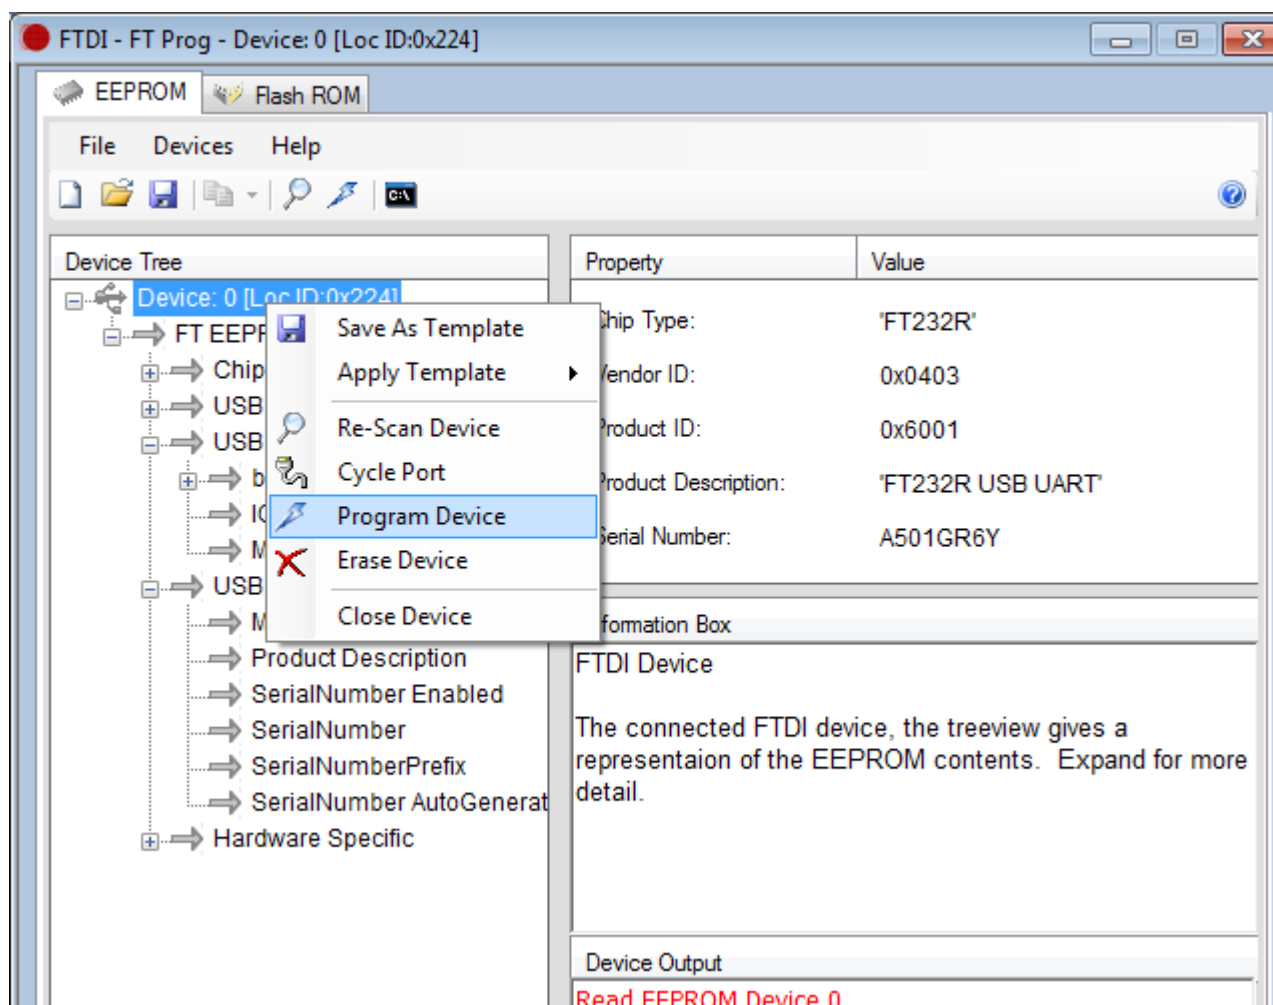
FTDI - FT Prog - Device: 0 [Loc ID:0x224]

EEPROM Flash ROM

File Devices Help

Device Tree

Device: 0 [Loc ID:0x224]
FT EEPR
Chip
USB
USB
b
IC
M
USB
M
Product Description
SerialNumber Enabled
SerialNumber
SerialNumberPrefix
SerialNumber AutoGenerat
Hardware Specific

Save As Template
Apply Template
Re-Scan Device
Cycle Port
Program Device
Erase Device
Close Device

| Property | Value |
|---|---|
| Chip Type: | 'FT232R' |
| Vendor ID: | 0x0403 |
| Product ID: | 0x6001 |
| Product Description: | 'FT232R USB UART' |
| Serial Number: | A501GR6Y |

formation Box

FTDI Device

The connected FTDI device, the treeview gives a representaion of the EEPROM contents. Expand for more detail.

Device Output

Read EEPROM Device 0